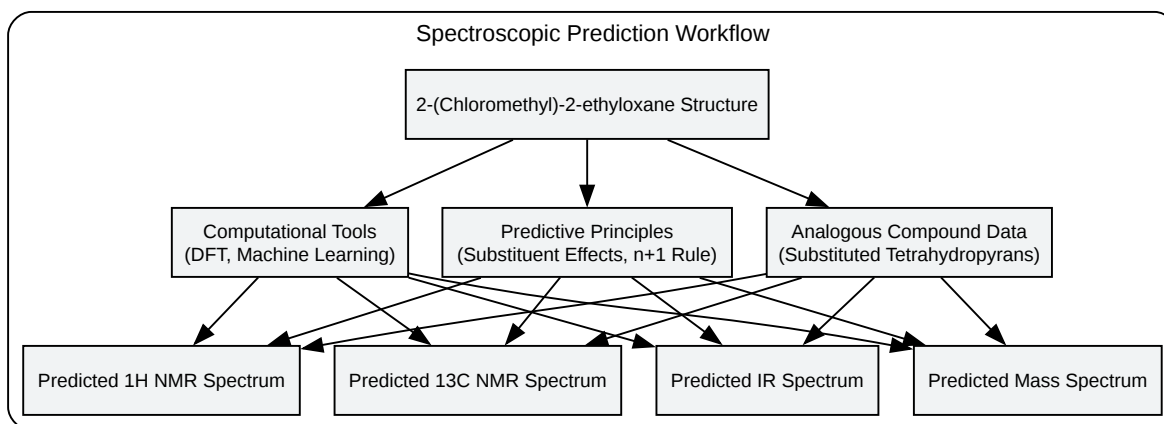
Spectroscopic Prediction Workflow

2-(Chloromethyl)-2-ethyloxane Structure

Computational Tools
(DFT, Machine Learning)

Predictive Principles
(Substituent Effects, n+1 Rule)

Analogous Compound Data
(Substituted Tetrahydropyrans)

Predicted 1H NMR Spectrum

Predicted 13C NMR Spectrum

Predicted IR Spectrum

Predicted Mass Spectrum